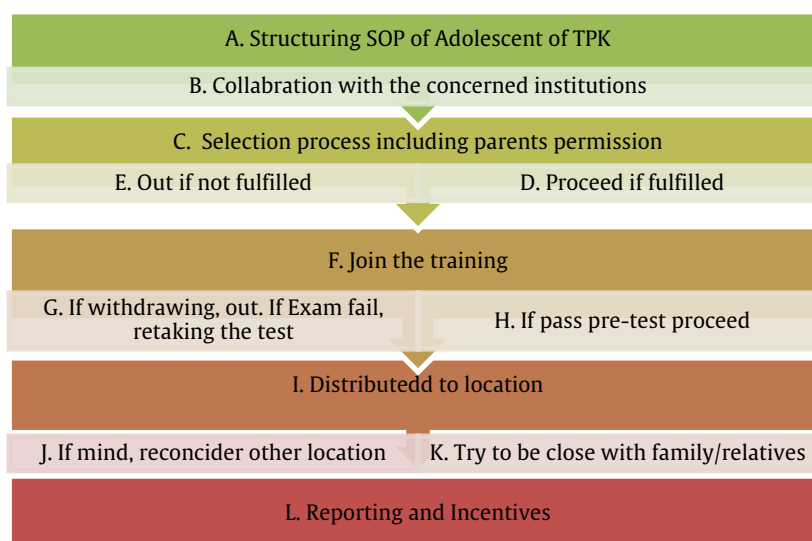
A. Structuring SOP of Adolescent of TPK

B. Collabration with the concerned institutions

C. Selection process including parents permission

E. Out if not fulfilled

D. Proceed if fulfilled

F. Join the training

G. If withdrawing, out. If Exam fail, retaking the test

H. If pass pre-test proceed

I. Distributedd to location

J. If mind, reconcider other location

K. Try to be close with family/relatives

L. Reporting and Incentives